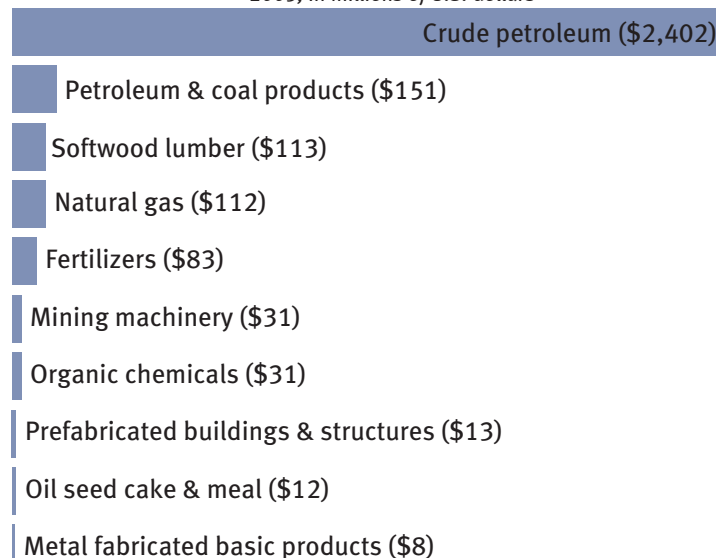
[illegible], in millions of U.S. dollars

Crude petroleum ($2,402)

Petroleum & coal products ($151)

Softwood lumber ($113)

Natural gas ($112)

Fertilizers ($83)

Mining machinery ($31)

Organic chemicals ($31)

Prefabricated buildings & structures ($13)

Oil seed cake & meal ($12)

Metal fabricated basic products ($8)